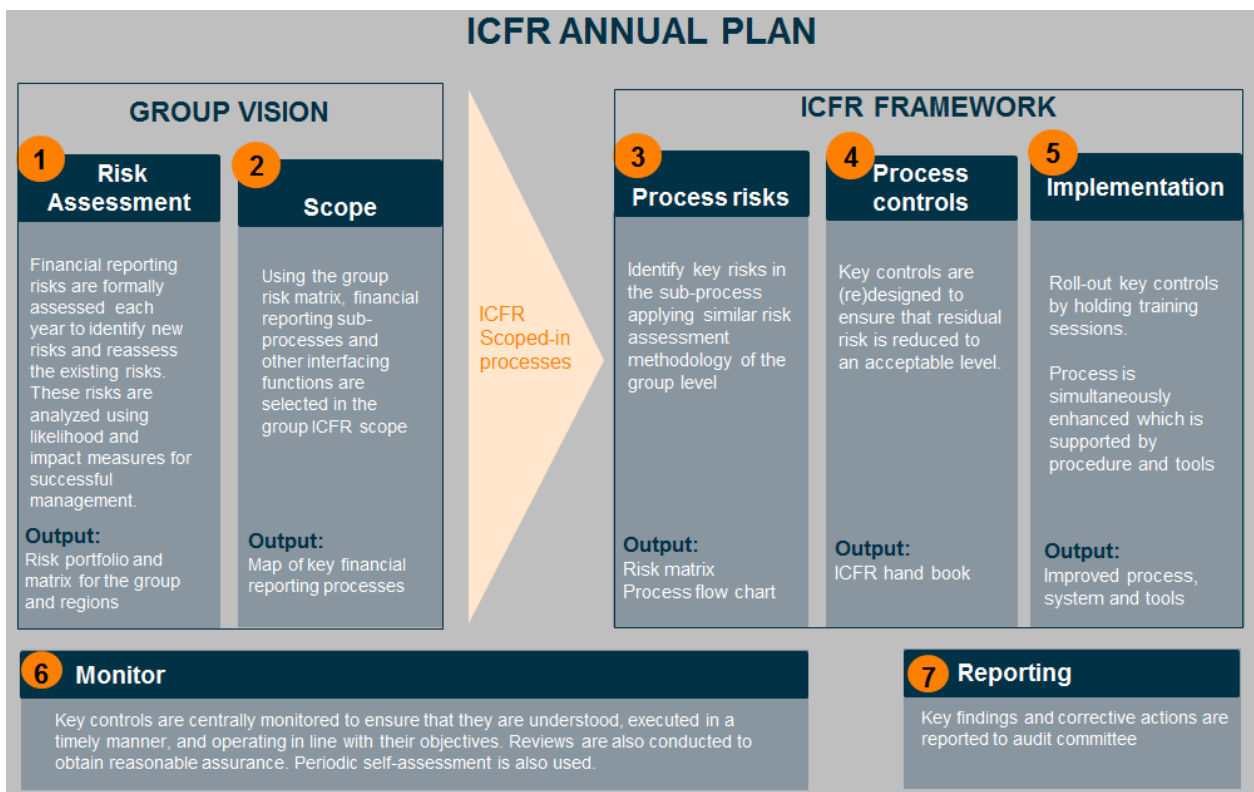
ICFR ANNUAL PLAN

GROUP VISION

1 Risk Assessment

Financial reporting risks are formally assessed each year to identify new risks and reassess the existing risks. These risks are analyzed using likelihood and impact measures for successful management.

Output:
Risk portfolio and matrix for the group and regions

2 Scope

Using the group risk matrix, financial reporting sub-processes and other interfacing functions are selected in the group ICFR scope

Output:
Map of key financial reporting processes

ICFR Scoped-in processes

ICFR FRAMEWORK

3 Process risks

Identify key risks in the sub-process applying similar risk assessment methodology of the group level

Output:
Risk matrix
Process flow chart

4 Process controls

Key controls are (re)designed to ensure that residual risk is reduced to an acceptable level.

Output:
ICFR hand book

5 Implementation

Roll-out key controls by holding training sessions.

Process is simultaneously enhanced which is supported by procedure and tools

Output:
Improved process, system and tools

6 Monitor

Key controls are centrally monitored to ensure that they are understood, executed in a timely manner, and operating in line with their objectives. Reviews are also conducted to obtain reasonable assurance. Periodic self-assessment is also used.

7 Reporting

Key findings and corrective actions are reported to audit committee